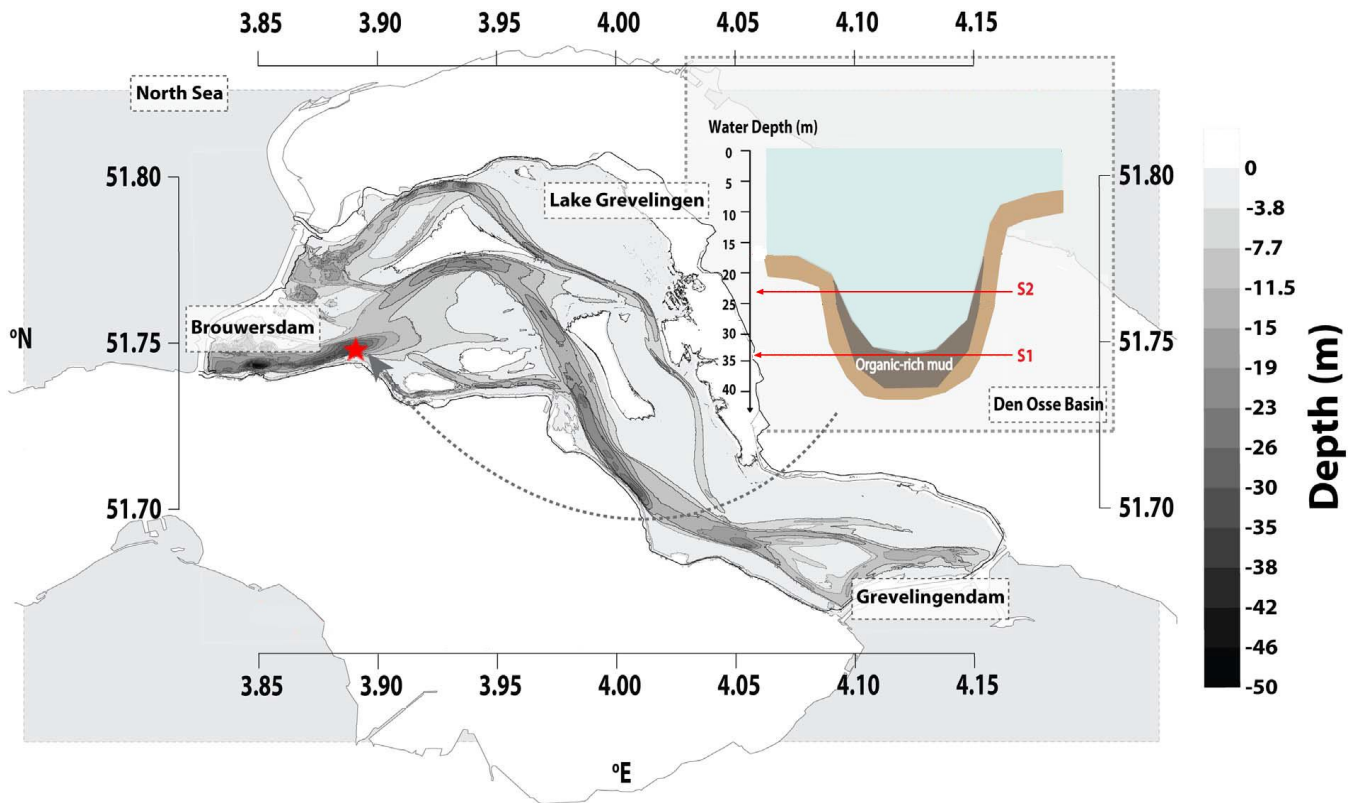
3.85 3.90 3.95 4.00 4.05 4.10 4.15

North Sea

Water Depth (m)
0
5
10
15
20
25
30
35
40

S2
S1
Organic-rich mud
Den Osse Basin

51.80
Lake Grevelingen
51.80

ºN
Brouwersdam
51.75
51.75

51.70
51.70

Grevelingendam

3.85 3.90 3.95 4.00 4.05 4.10 4.15

ºE

0
-3.8
-7.7
-11.5
-15
-19
-23
-26
-30
-35
-38
-42
-46
-50
Depth (m)